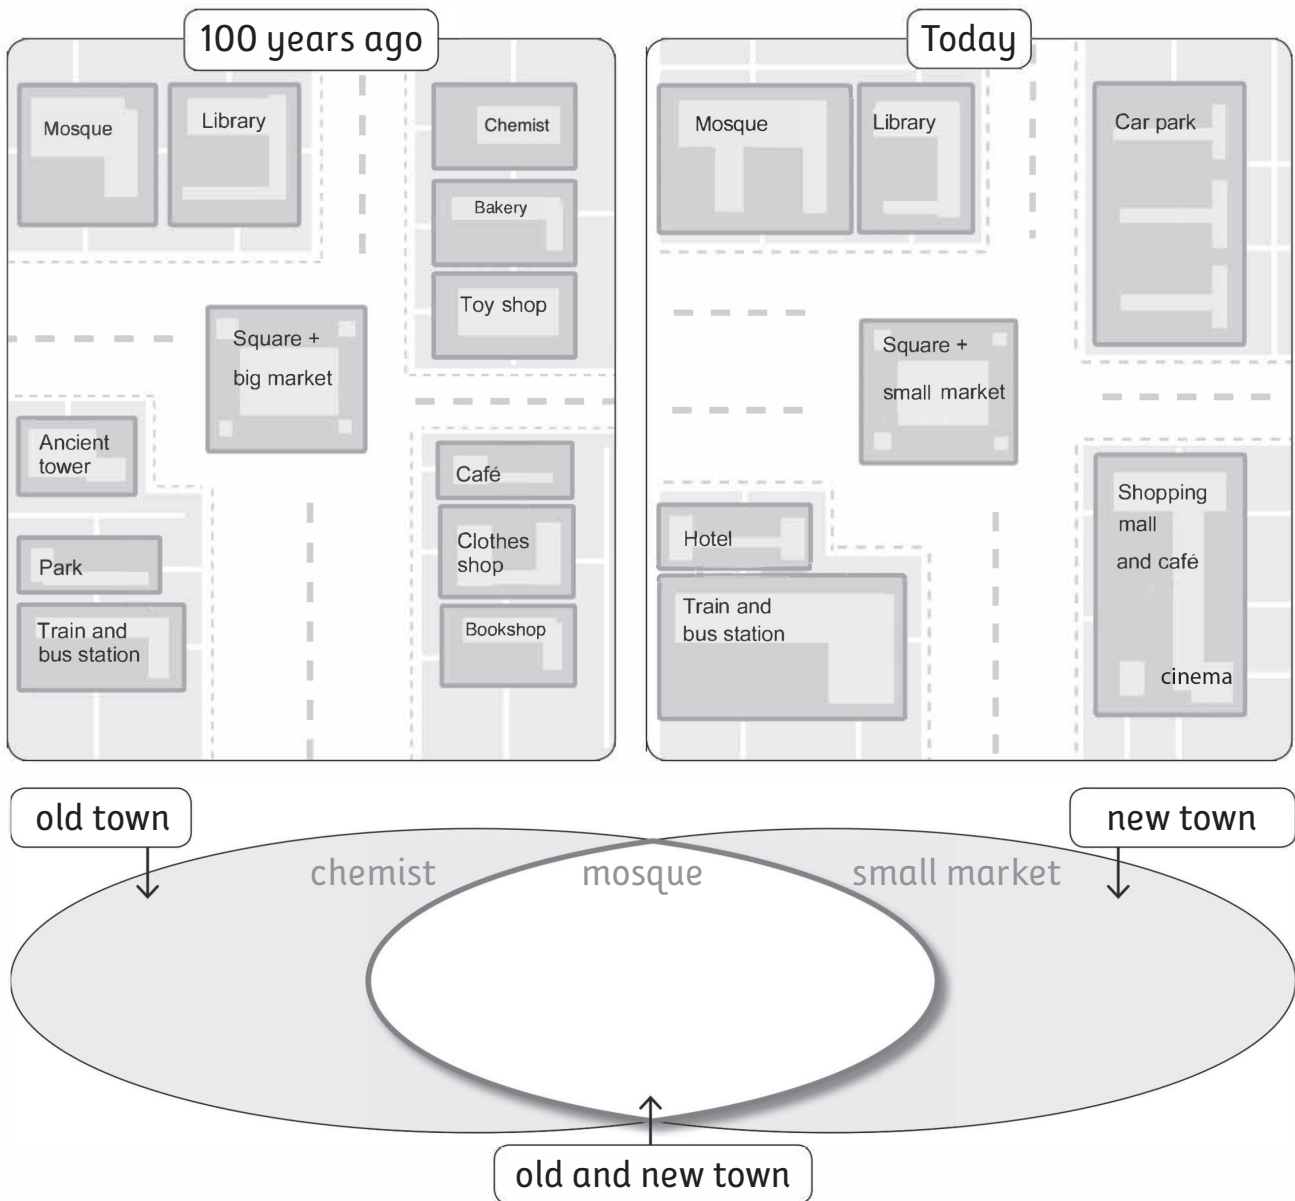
100 years ago

Mosque
Library
Chemist
Bakery
Toy shop
Square + big market
Ancient tower
Café
Clothes shop
Park
Bookshop
Train and bus station

Today

Mosque
Library
Car park
Square + small market
Shopping mall and café
Hotel
Train and bus station
cinema

old town
new town
chemist
mosque
small market
old and new town